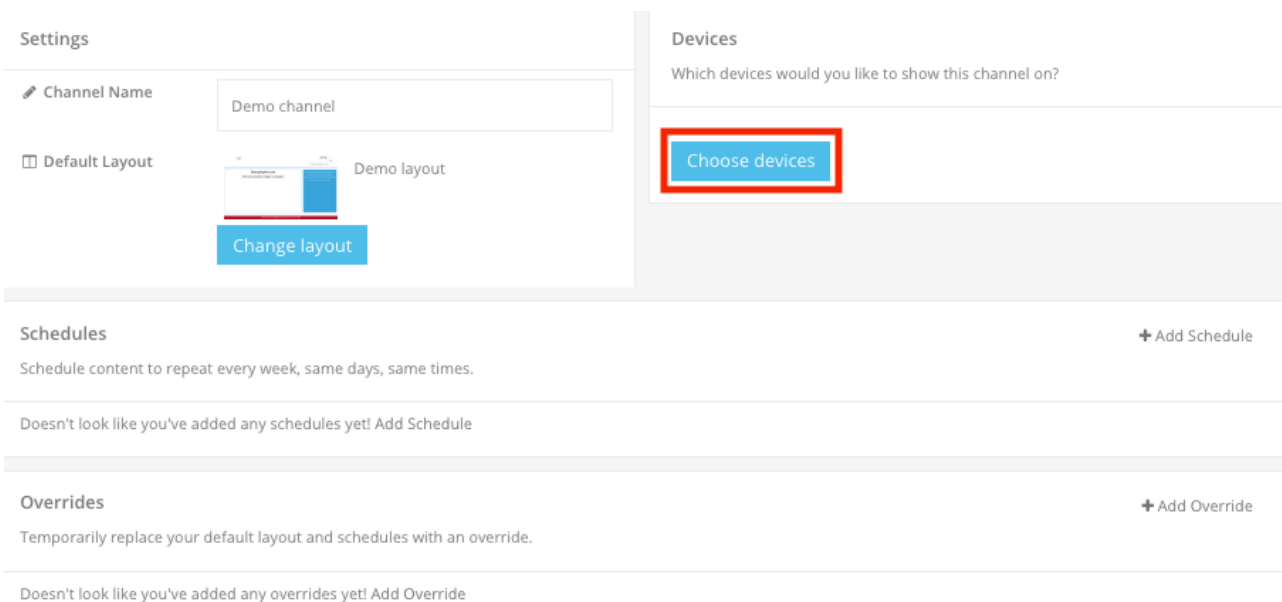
Settings

Channel Name

Demo channel

Default Layout

Demo layout

Change layout

Devices

Which devices would you like to show this channel on?

Choose devices

Schedules

+ Add Schedule

Schedule content to repeat every week, same days, same times.

Doesn't look like you've added any schedules yet! Add Schedule

Overrides

+ Add Override

Temporarily replace your default layout and schedules with an override.

Doesn't look like you've added any overrides yet! Add Override